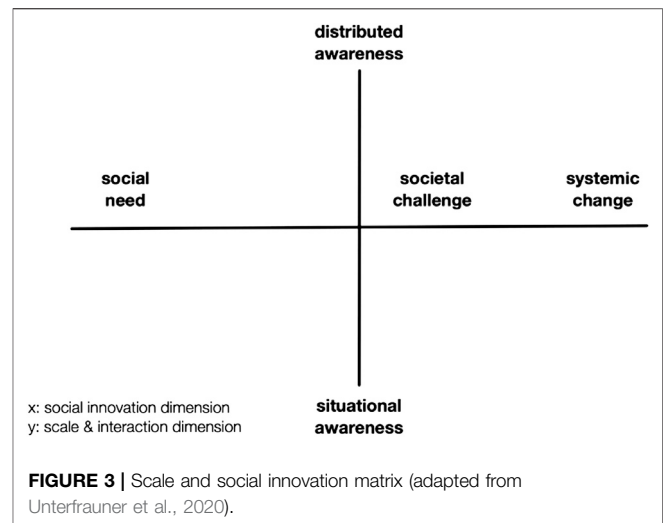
distributed awareness

social need

societal challenge

systemic change

x: social innovation dimension
y: scale & interaction dimension

situational awareness

**FIGURE 3 |** Scale and social innovation matrix (adapted from Unterfrauner et al., 2020).